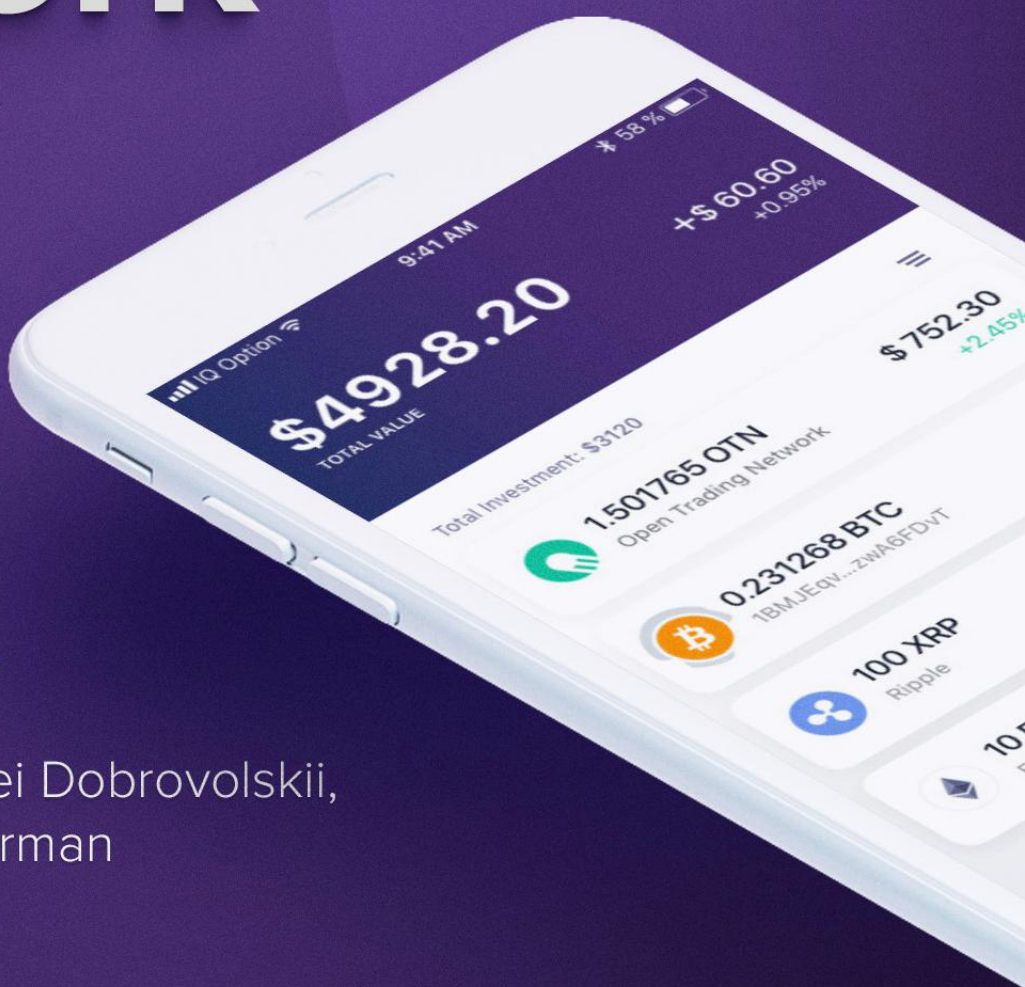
IQ Option
9:41 AM
58 %
$4928.20
TOTAL VALUE
+$60.60
+0.95%
Total Investment: $3120
1.501765 OTN
Open Trading Network
$752.30
+2.45%
0.231268 BTC
1BMJEqv...zwA6FDvT
100 XRP
Ripple
10 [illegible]

ei Dobrovolskii,
rman